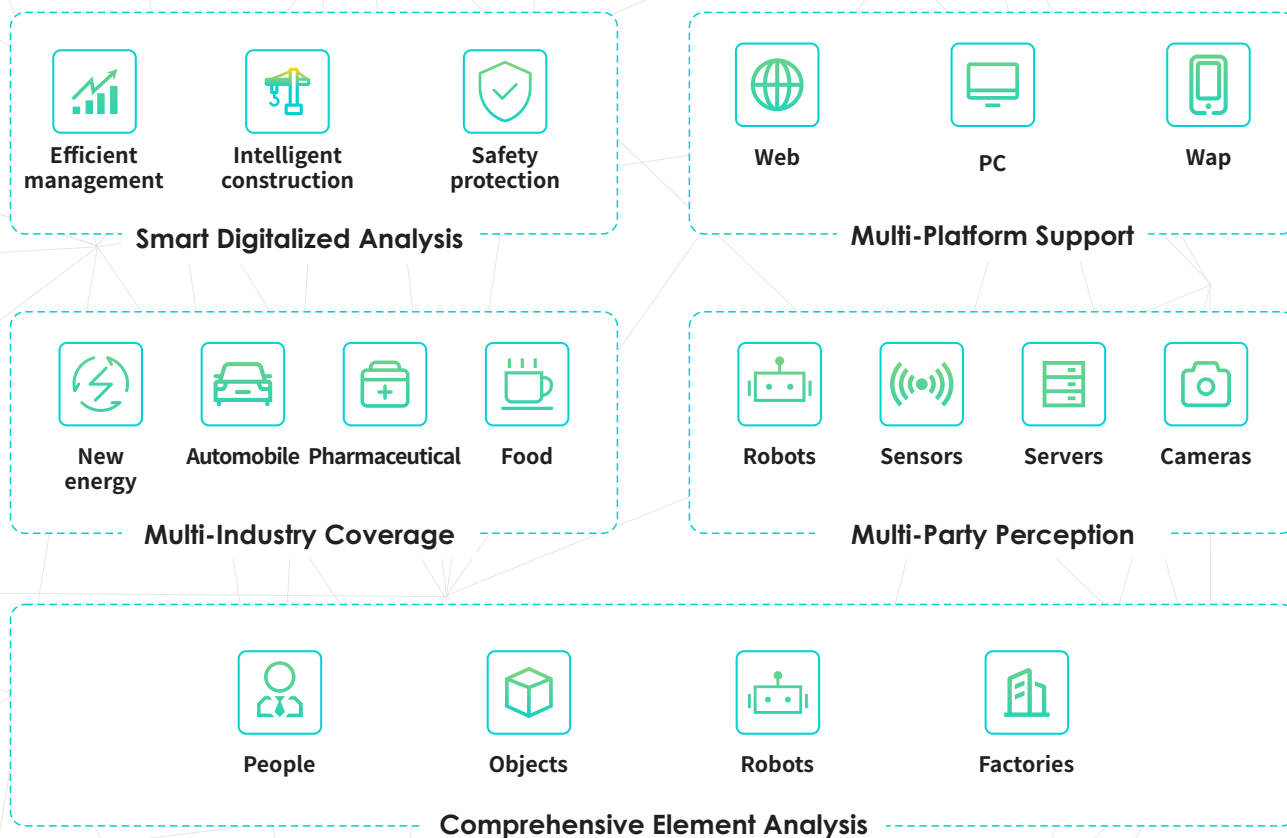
Efficient management

Intelligent construction

Safety protection

Smart Digitalized Analysis

Web

PC

Wap

Multi-Platform Support

New energy

Automobile

Pharmaceutical

Food

Multi-Industry Coverage

Robots

Sensors

Servers

Cameras

Multi-Party Perception

People

Objects

Robots

Factories

Comprehensive Element Analysis